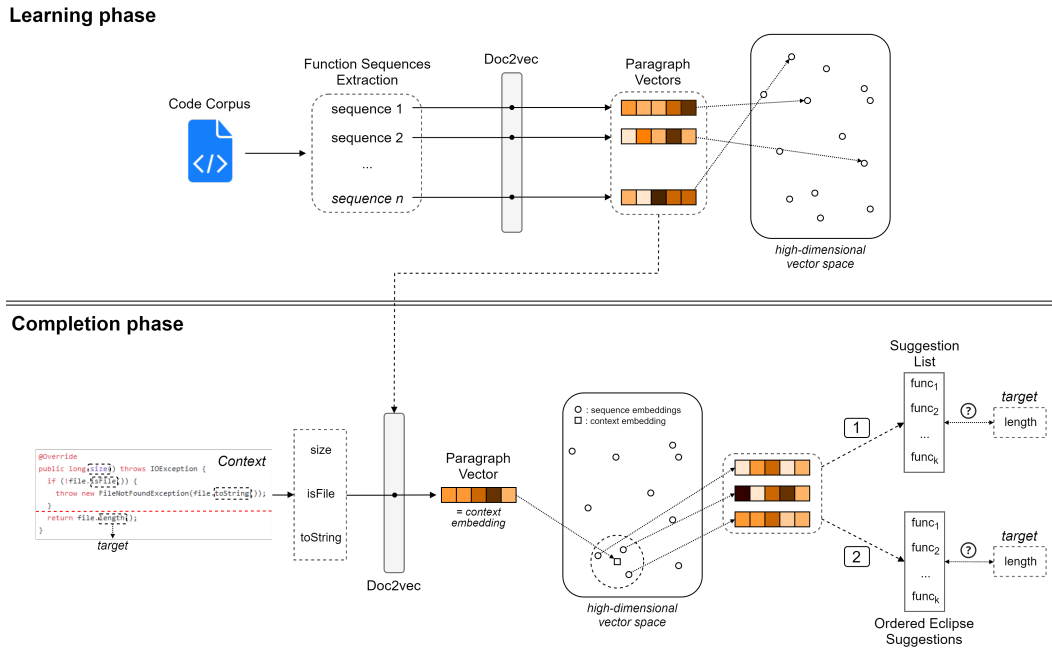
Learning phase

Code Corpus

Function Sequences Extraction

sequence 1
sequence 2
...
sequence n

Doc2vec

Paragraph Vectors

high-dimensional vector space

Completion phase

@Override
public long size() throws IOException {
if (!file.isFile()) {
throw new FileNotFoundException(file.toString());
}
return file.length();
}

Context

target

size
isFile
toString

Doc2vec

Paragraph Vector

= context embedding

○ : sequence embeddings
□ : context embedding

high-dimensional vector space

1

2

Suggestion List

func$_1$
func$_2$
...
func$_k$

?

target

length

func$_1$
func$_2$
...
func$_k$

?

target

length

Ordered Eclipse Suggestions